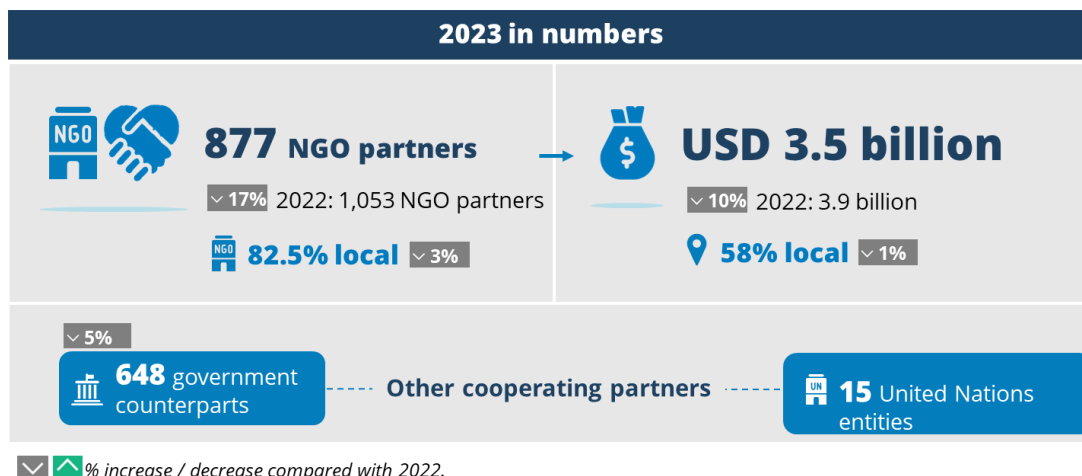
2023 in numbers

NGO

877 NGO partners

17% 2022: 1,053 NGO partners

NGO 82.5% local 3%

$

USD 3.5 billion

10% 2022: 3.9 billion

58% local 1%

5%

648 government counterparts

Other cooperating partners

UN 15 United Nations entities

% increase / decrease compared with 2022.